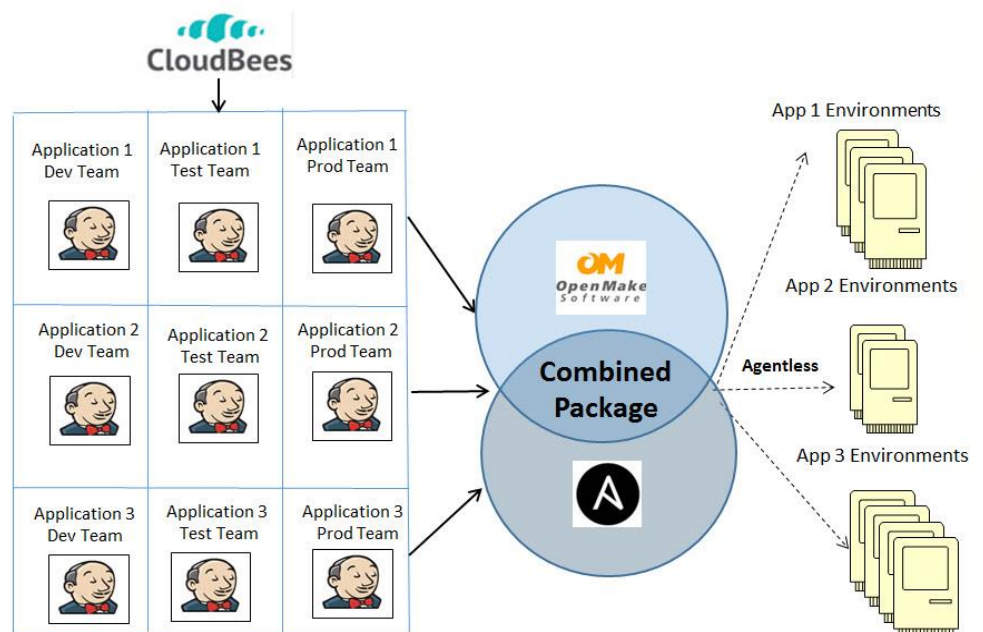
CloudBees

| | | |
|---|---|---|
| Application 1 Dev Team | Application 1 Test Team | Application 1 Prod Team |
| Application 2 Dev Team | Application 2 Test Team | Application 2 Prod Team |
| Application 3 Dev Team | Application 3 Test Team | Application 3 Prod Team |

OM OpenMake Software

Combined Package

Agentless

App 1 Environments

App 2 Environments

App 3 Environments